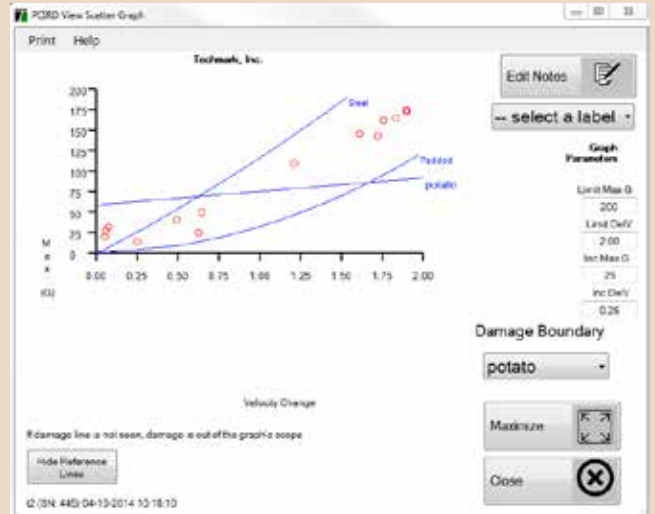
PCSRD View Scatter Graph

Print Help

Techmark, Inc.

200
175
150
125
100
75
50
25
0

M
a
x

(G)

0.00 0.25 0.50 0.75 1.00 1.25 1.50 1.75 2.00

Steel

Padded

potato

Velocity Change

If damage line is not seen, damage is out of the graph's scope

Hide Reference Lines

t2 (SN: 445) 04-10-2014 10:18:10

Edit Notes

-- select a label

Graph Parameters

Limit Max G
200
Limit DelV
2.00
Inc Max G
25
Inc DelV
0.25

Damage Boundary

potato

Maximize

Close